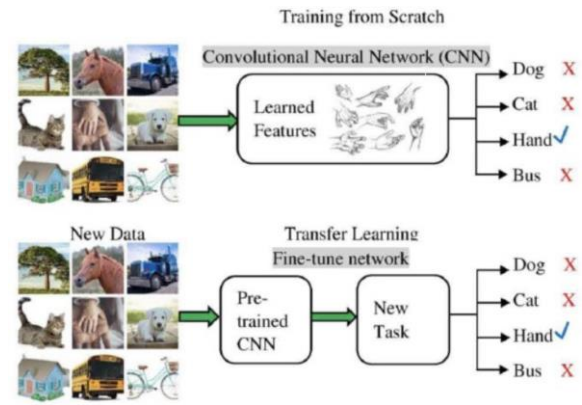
Training from Scratch

Convolutional Neural Network (CNN)

Learned Features

Dog X
Cat X
Hand ✓
Bus X

New Data

Transfer Learning

Fine-tune network

Pre-trained CNN

New Task

Dog X
Cat X
Hand ✓
Bus X